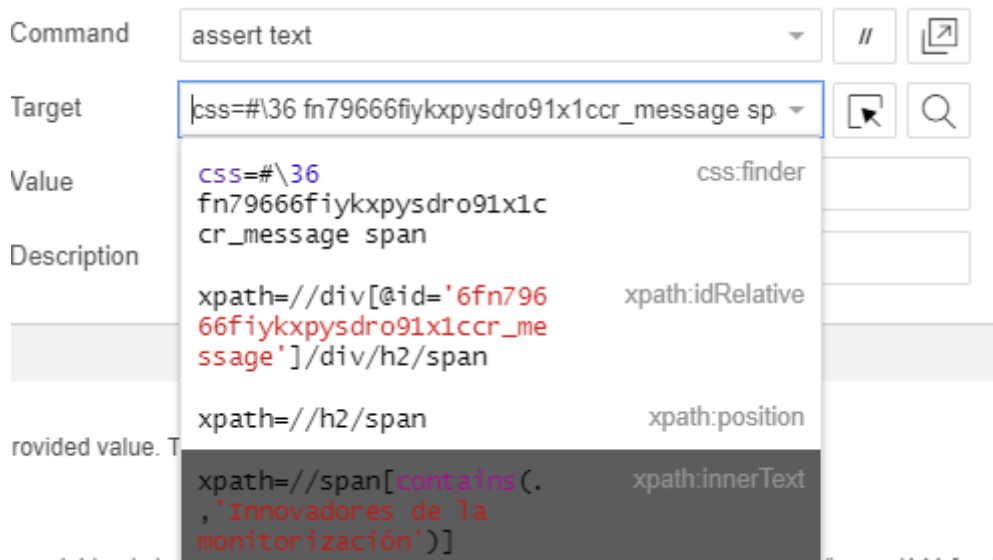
Command
assert text
//
Target
css=#\36 fn79666fiykxpysdro91x1ccr_message spa
Value
Description
css=#\36 fn79666fiykxpysdro91x1ccr_message span
css:finder
xpath=//div[@id='6fn79666fiykxpysdro91x1ccr_message']/div/h2/span
xpath:idRelative
xpath=//h2/span
xpath:position
rovided value. T
xpath=//span[contains(.,'Innovadores de la monitorización')]
xpath:innerText